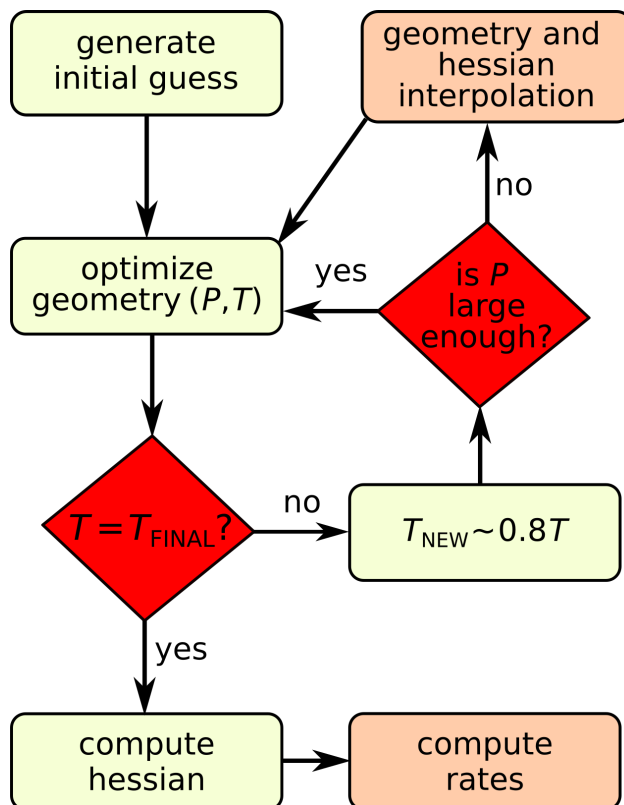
generate initial guess

geometry and hessian interpolation

no

optimize geometry ($P$,$T$)

yes

is $P$ large enough?

$T = T_{\text{FINAL}}$?

no

$T_{\text{NEW}} \sim 0.8T$

yes

compute hessian

compute rates